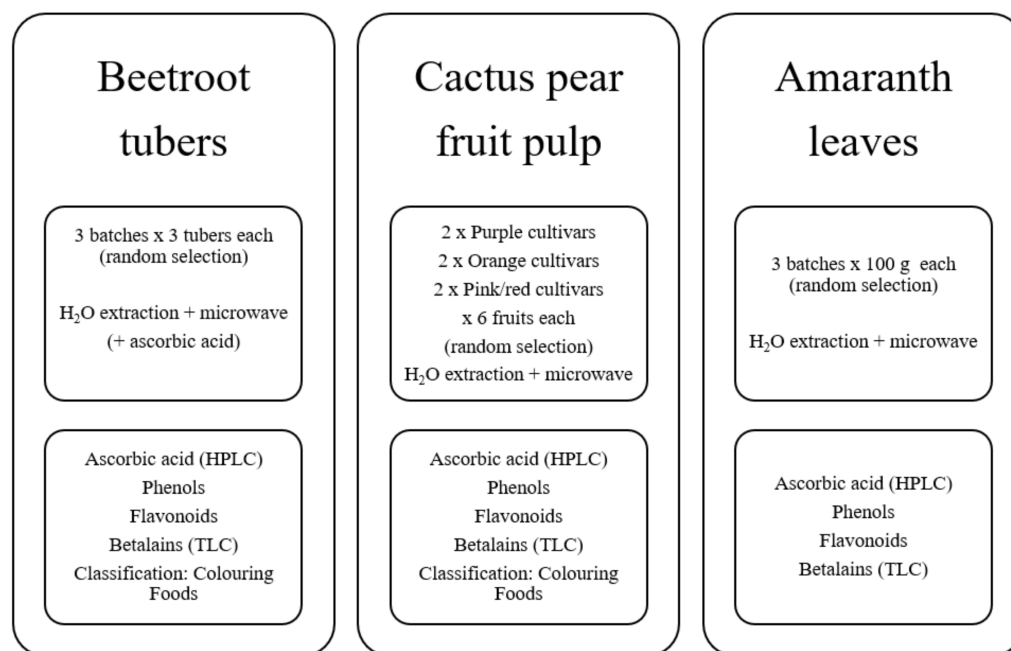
Beetroot tubers

3 batches x 3 tubers each (random selection)

$H_2O$ extraction + microwave (+ ascorbic acid)

Ascorbic acid (HPLC)
Phenols
Flavonoids
Betalains (TLC)
Classification: Colouring Foods

Cactus pear fruit pulp

2 x Purple cultivars
2 x Orange cultivars
2 x Pink/red cultivars
x 6 fruits each
(random selection)
$H_2O$ extraction + microwave

Ascorbic acid (HPLC)
Phenols
Flavonoids
Betalains (TLC)
Classification: Colouring Foods

Amaranth leaves

3 batches x 100 g each (random selection)

$H_2O$ extraction + microwave

Ascorbic acid (HPLC)
Phenols
Flavonoids
Betalains (TLC)